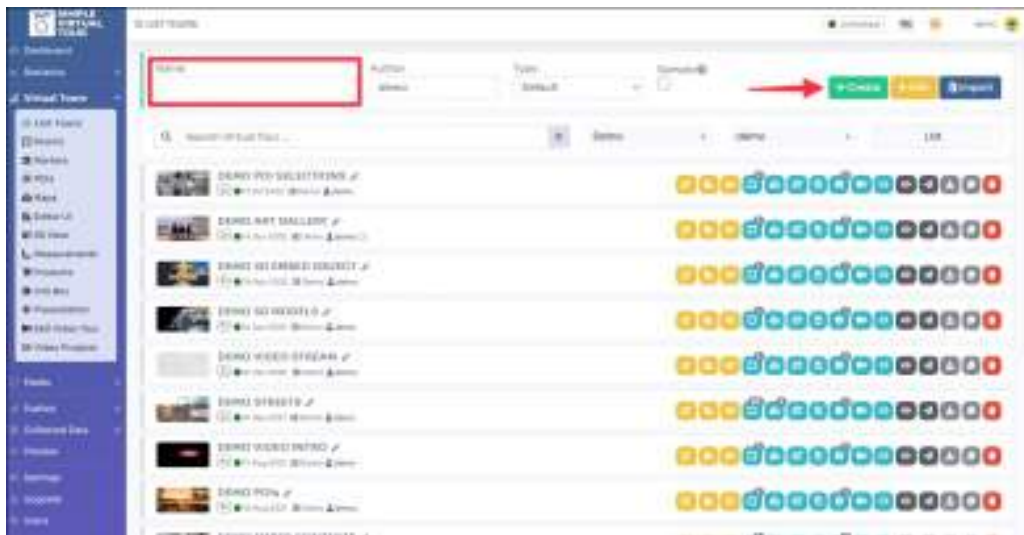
SIMPLE VIRTUAL TOUR

Dashboard
Statistics
Virtual Tours
List Tours
Rooms
Markers
POIs
Maps
Editor UI
Info Box
Measurements
Products
Info Box
Presentation
360 Video Tour
Video Projects
Media
Gallery
Collected Data
Preview
Settings
Upgrade
Users

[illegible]

Name
Author
demo
Type
Default
Sample
+ Create
Edit
Import

Search virtual tours
Demo
Name
List

DEMO POI SELECTIONS
DEMO ART GALLERY
DEMO 3D EMBED OBJECT
DEMO 3D MODELS
DEMO VIDEO STREAM
DEMO STREETS
DEMO VIDEO INTRO
DEMO POIs